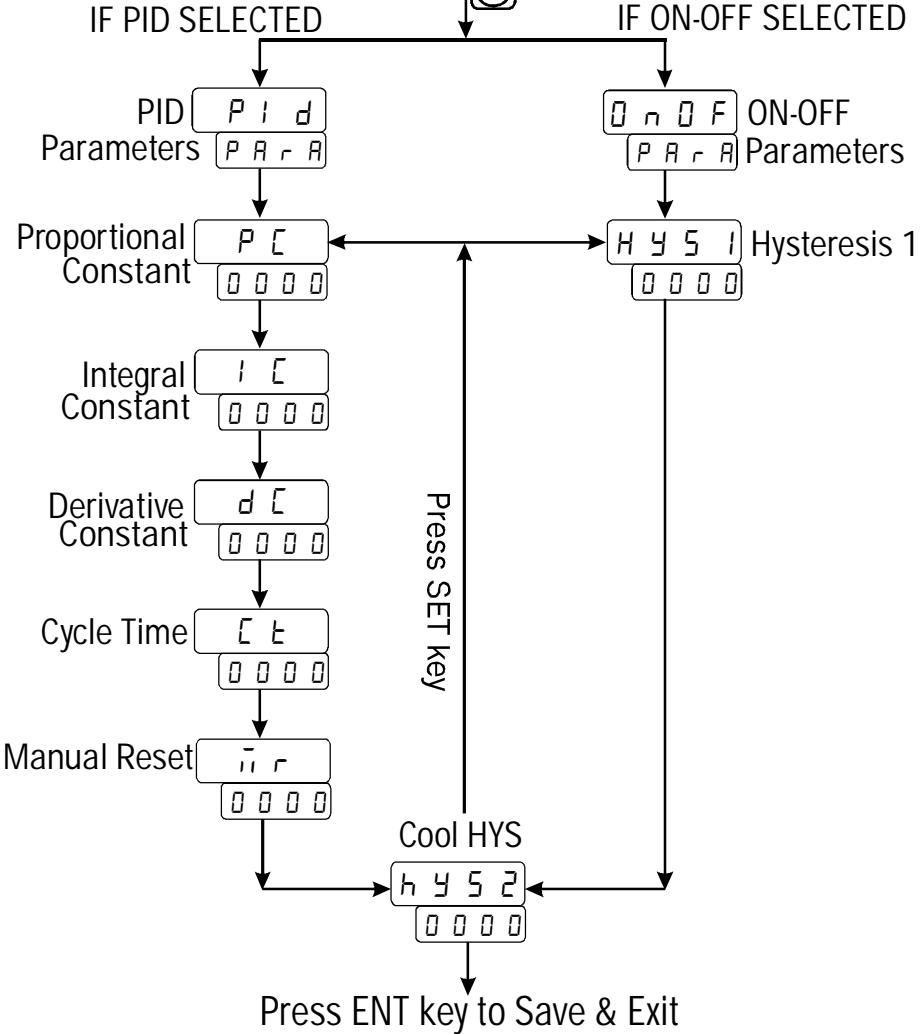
IF PID SELECTED

IF ON-OFF SELECTED

PID Parameters
PId
PArA

OnOF
PArA
ON-OFF Parameters

Proportional Constant
PC
0000

HYS1
0000
Hysteresis 1

Integral Constant
IC
0000

Derivative Constant
dC
0000

Press SET key

Cycle Time
Ct
0000

Manual Reset
mr
0000

Cool HYS
hyS2
0000

Press ENT key to Save & Exit